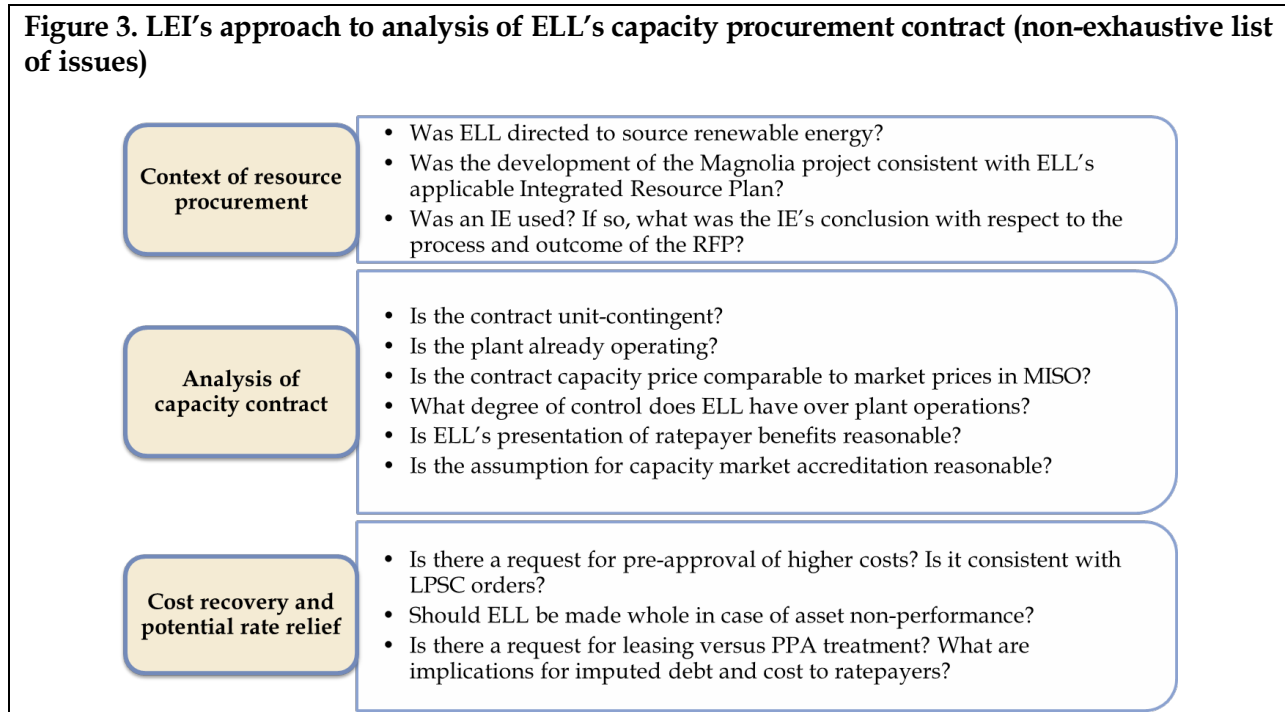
Figure 3. LEI's approach to analysis of ELL's capacity procurement contract (non-exhaustive list of issues)

Context of resource procurement

- Was ELL directed to source renewable energy?
- Was the development of the Magnolia project consistent with ELL's applicable Integrated Resource Plan?
- Was an IE used? If so, what was the IE's conclusion with respect to the process and outcome of the RFP?

Analysis of capacity contract

- Is the contract unit-contingent?
- Is the plant already operating?
- Is the contract capacity price comparable to market prices in MISO?
- What degree of control does ELL have over plant operations?
- Is ELL's presentation of ratepayer benefits reasonable?
- Is the assumption for capacity market accreditation reasonable?

Cost recovery and potential rate relief

- Is there a request for pre-approval of higher costs? Is it consistent with LPSC orders?
- Should ELL be made whole in case of asset non-performance?
- Is there a request for leasing versus PPA treatment? What are implications for imputed debt and cost to ratepayers?